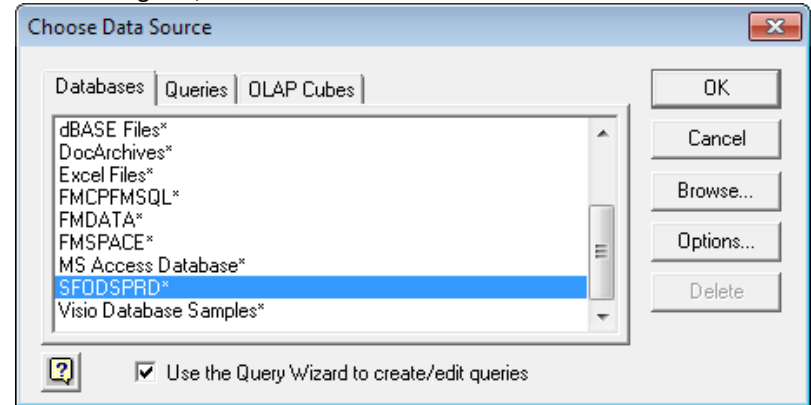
Choose Data Source

Databases | Queries | OLAP Cubes

dBASE Files*
DocArchives*
Excel Files*
FMCPFMSQL*
FMDATA*
FMSPACE*
MS Access Database*
SFODSPRD*
Visio Database Samples*

OK
Cancel
Browse...
Options...
Delete

Use the Query Wizard to create/edit queries